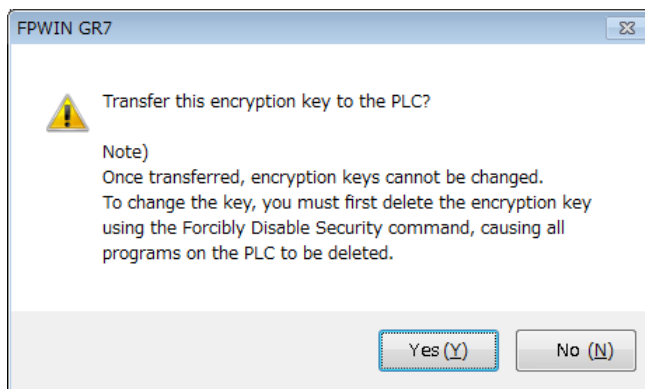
FPWIN GR7

Transfer this encryption key to the PLC?

Note)
Once transferred, encryption keys cannot be changed.
To change the key, you must first delete the encryption key using the Forcibly Disable Security command, causing all programs on the PLC to be deleted.

Yes (Y)

No (N)